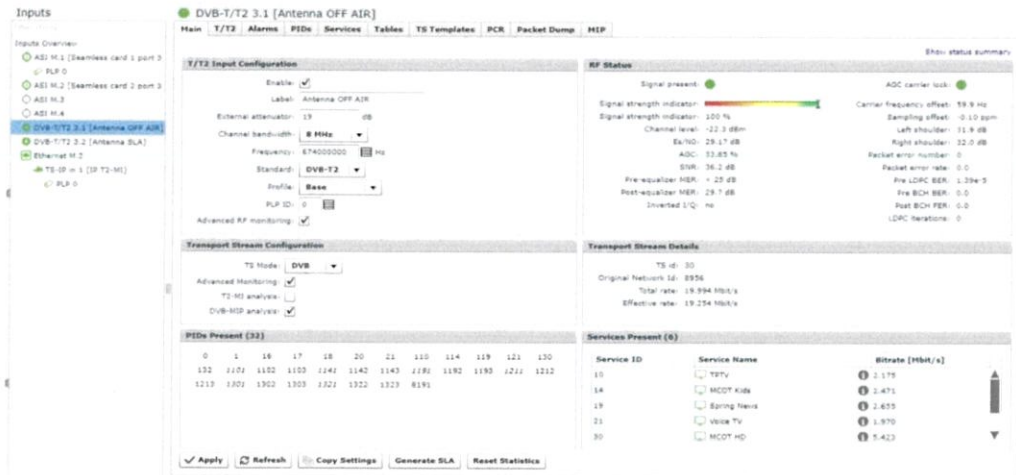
Inputs

Inputs Overview
ASI M.1 [Seamless card 1 port 3
PLP 0
ASI M.2 [Seamless card 2 port 3
ASI M.3
ASI M.4
DVB-T/T2 3.1 [Antenna OFF AIR]
DVB-T/T2 3.2 [Antenna SLA]
Ethernet M.5
TS-IP in 1 [IP T2-MI]
PLP 0

DVB-T/T2 3.1 [Antenna OFF AIR]

Main | T/T2 | Alarms | PIDs | Services | Tables | TS Templates | PCR | Packet Dump | MIP

Show status summary

T/T2 Input Configuration

Enable: ✓
Label: Antenna OFF AIR
External attenuator: 19 dB
Channel bandwidth: 8 MHz
Frequency: 674000000 Hz
Standard: DVB-T2
Profile: Base
PLP ID: 0
Advanced RF monitoring: ✓

RF Status

Signal present:
Signal strength indicator:
Signal strength indicator: 100 %
Channel level: -22.3 dBm
Es/N0: 29.17 dB
AGC: 33.85 %
SNR: 36.2 dB
Pre-equalizer MER: > 25 dB
Post-equalizer MER: 29.7 dB
Inverted I/Q: no

AGC carrier lock:
Carrier frequency offset: 59.9 Hz
Sampling offset: -0.10 ppm
Left shoulder: 31.9 dB
Right shoulder: 32.0 dB
Packet error number: 0
Packet error rate: 0.0
Pre LDPC BER: 1.39e-5
Pre BCH BER: 0.0
Post BCH FER: 0.0
LDPC iterations: 0

Transport Stream Configuration

TS Mode: DVB
Advanced Monitoring: ✓
T2-MI analysis:
DVB-MIP analysis: ✓

Transport Stream Details

TS id: 30
Original Network Id: 8956
Total rate: 19.994 Mbit/s
Effective rate: 19.254 Mbit/s

PIDs Present (32)

0 1 16 17 18 20 21 110 114 119 121 130
132 1101 1102 1103 1141 1142 1143 1181 1192 1193 1211 1212
1213 1301 1302 1303 1321 1322 1323 8191

Services Present (6)

| Service ID | Service Name | Bitrate [Mbit/s] |
|---|---|---|
| 10 | TPTV | 2.175 |
| 14 | MCOT Kids | 1.471 |
| 19 | Spring News | 2.655 |
| 21 | Voice TV | 1.970 |
| 30 | MCOT HD | 5.423 |

Apply | Refresh | Copy Settings | Generate SLA | Reset Statistics